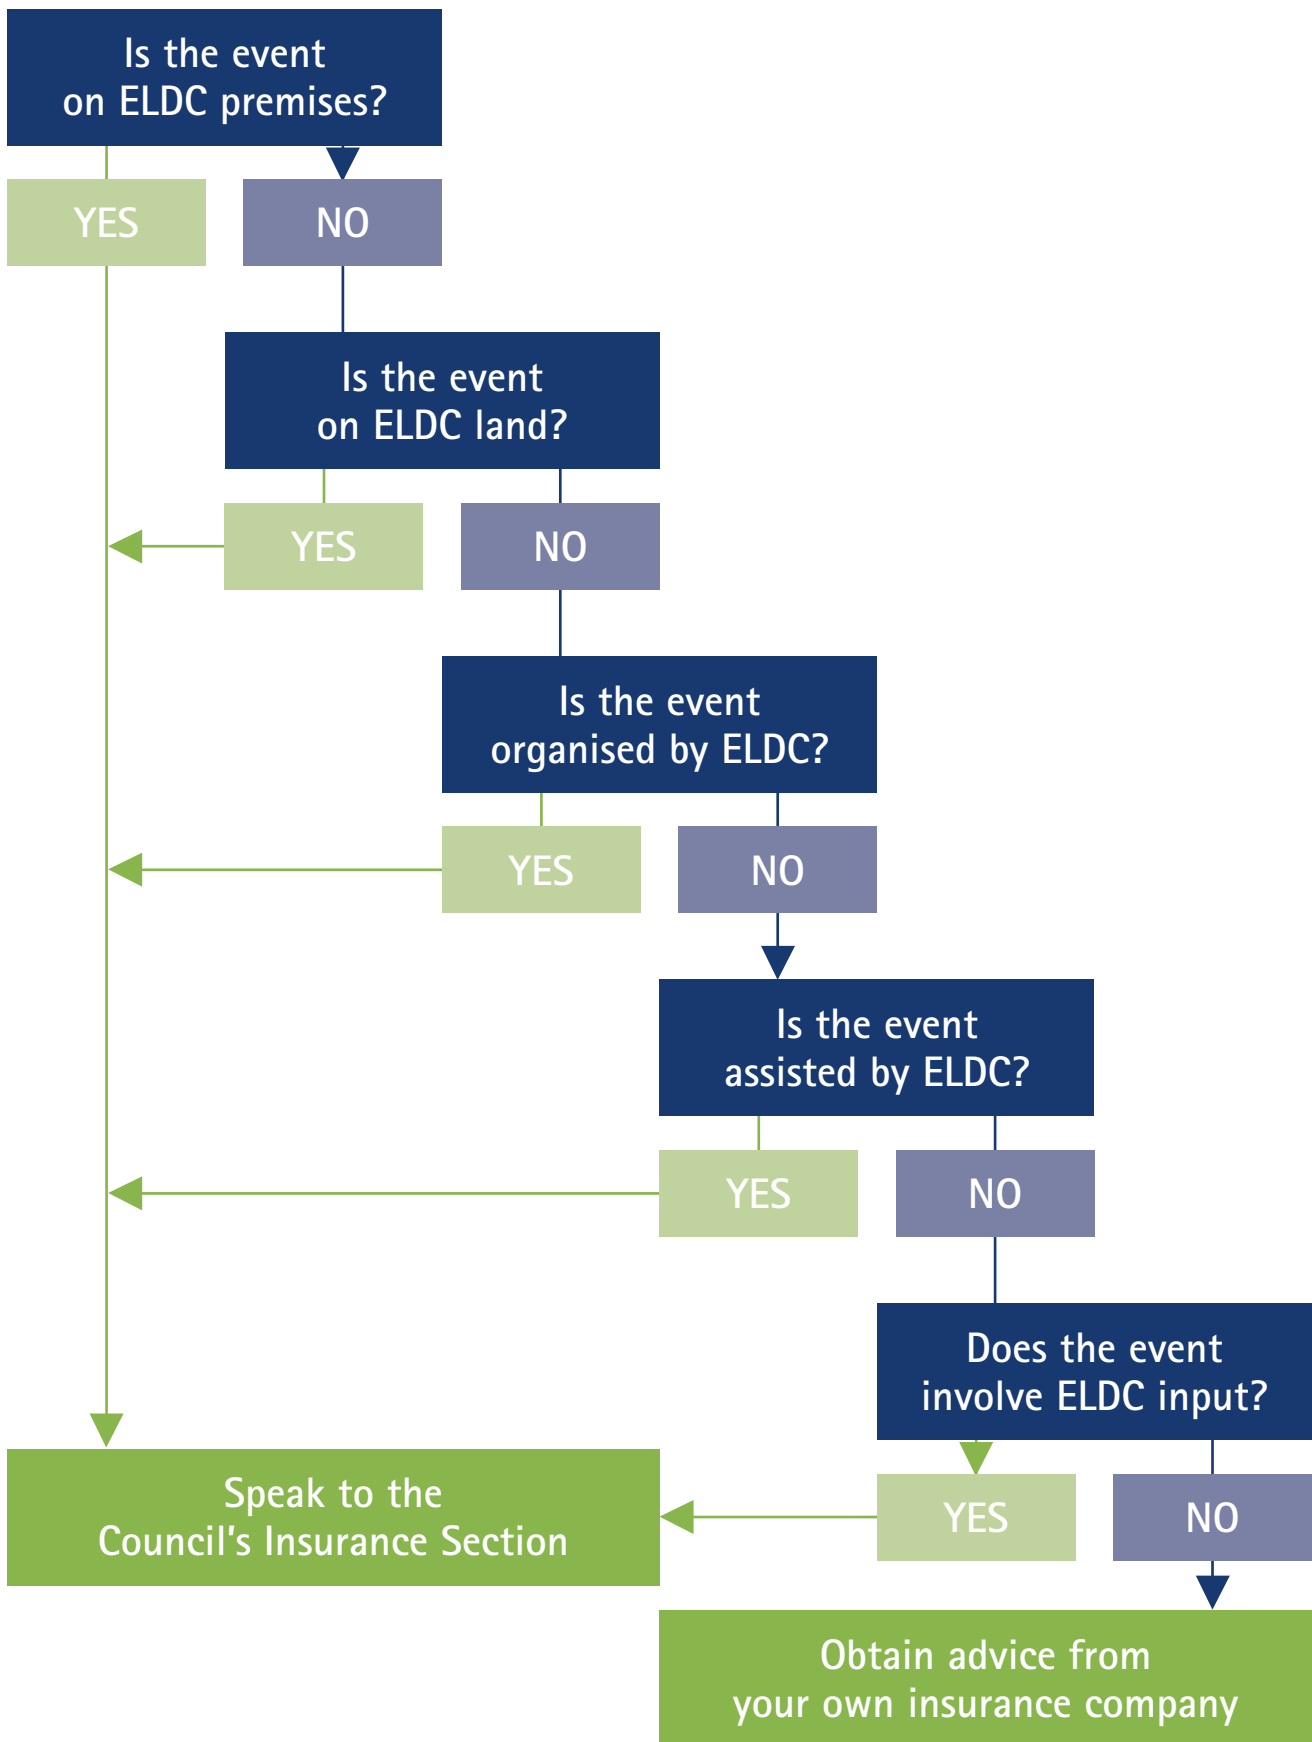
Is the event on ELDC premises?

YES

NO

Is the event on ELDC land?

YES

NO

Is the event organised by ELDC?

YES

NO

Is the event assisted by ELDC?

YES

NO

Does the event involve ELDC input?

YES

NO

Speak to the Council's Insurance Section

Obtain advice from your own insurance company